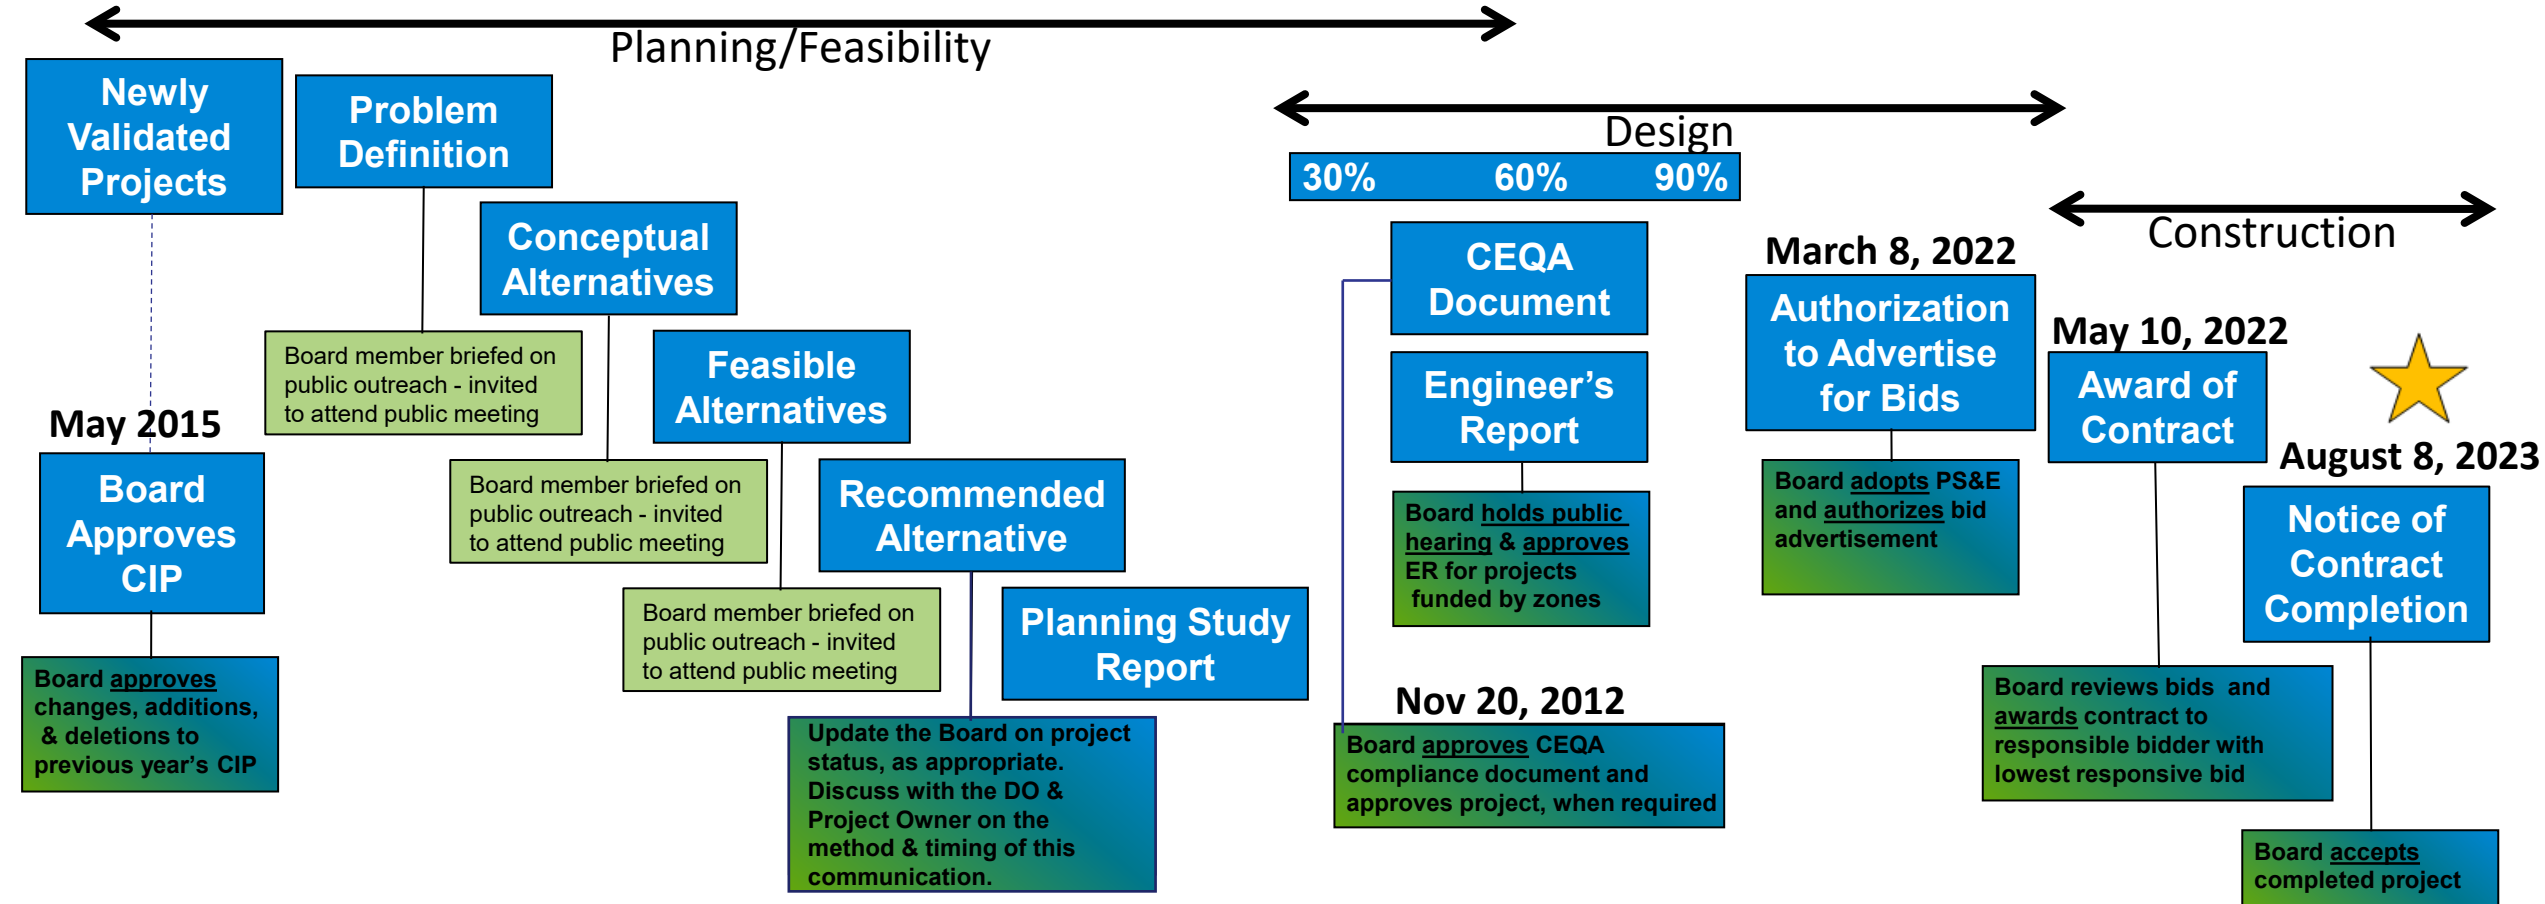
Planning/Feasibility

Newly Validated Projects

Problem Definition

Conceptual Alternatives

Board member briefed on public outreach - invited to attend public meeting

May 2015

Board Approves CIP

Board approves changes, additions, & deletions to previous year's CIP

Feasible Alternatives

Board member briefed on public outreach - invited to attend public meeting

Recommended Alternative

Board member briefed on public outreach - invited to attend public meeting

Planning Study Report

Update the Board on project status, as appropriate. Discuss with the DO & Project Owner on the method & timing of this communication.

Design

30% 60% 90%

CEQA Document

Engineer's Report

Board holds public hearing & approves ER for projects funded by zones

Nov 20, 2012

Board approves CEQA compliance document and approves project, when required

March 8, 2022

Authorization to Advertise for Bids

Board adopts PS&E and authorizes bid advertisement

Construction

May 10, 2022

Award of Contract

Board reviews bids and awards contract to responsible bidder with lowest responsive bid

August 8, 2023

Notice of Contract Completion

Board accepts completed project